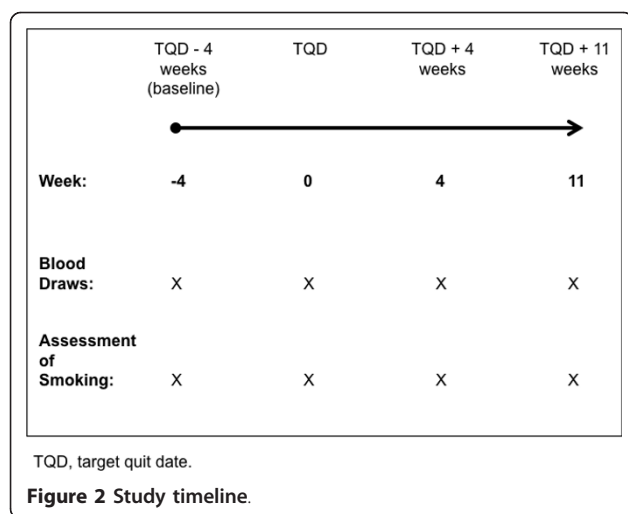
| | TQD - 4 weeks (baseline) | TQD | TQD + 4 weeks | TQD + 11 weeks |
|---|---|---|---|---|
| **Week:** | **-4** | **0** | **4** | **11** |
| **Blood Draws:** | X | X | X | X |
| **Assessment of Smoking:** | X | X | X | X |

TQD, target quit date.

**Figure 2 Study timeline.**